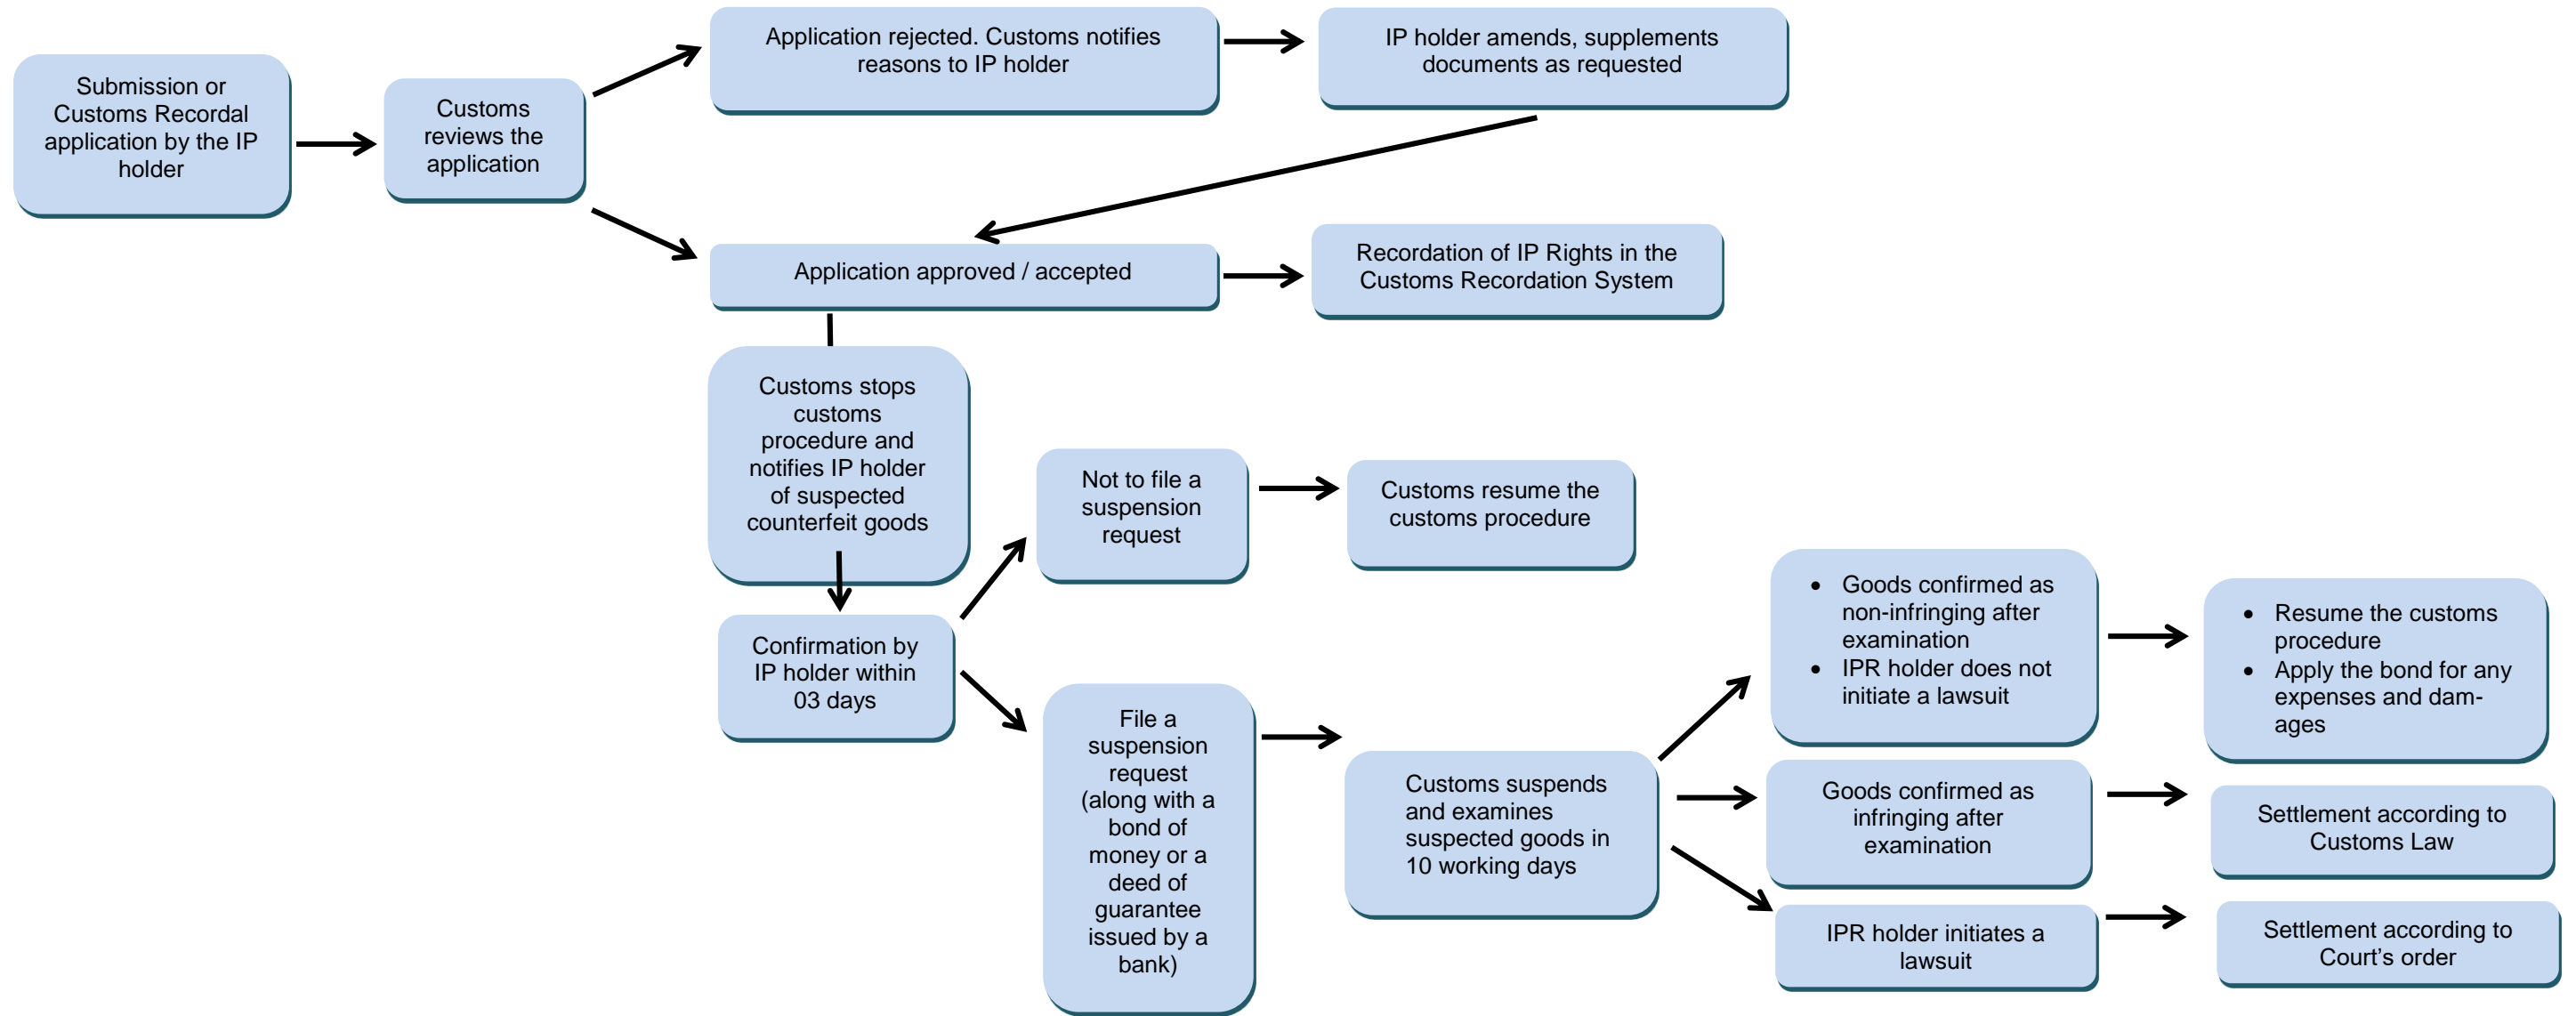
Submission or Customs Recordal application by the IP holder

Customs reviews the application

Application rejected. Customs notifies reasons to IP holder

IP holder amends, supplements documents as requested

Application approved / accepted

Recordation of IP Rights in the Customs Recordation System

Customs stops customs procedure and notifies IP holder of suspected counterfeit goods

Confirmation by IP holder within 03 days

Not to file a suspension request

Customs resume the customs procedure

File a suspension request (along with a bond of money or a deed of guarantee issued by a bank)

Customs suspends and examines suspected goods in 10 working days

- Goods confirmed as non-infringing after examination
- IPR holder does not initiate a lawsuit

- Resume the customs procedure
- Apply the bond for any expenses and damages

Goods confirmed as infringing after examination

Settlement according to Customs Law

IPR holder initiates a lawsuit

Settlement according to Court's order